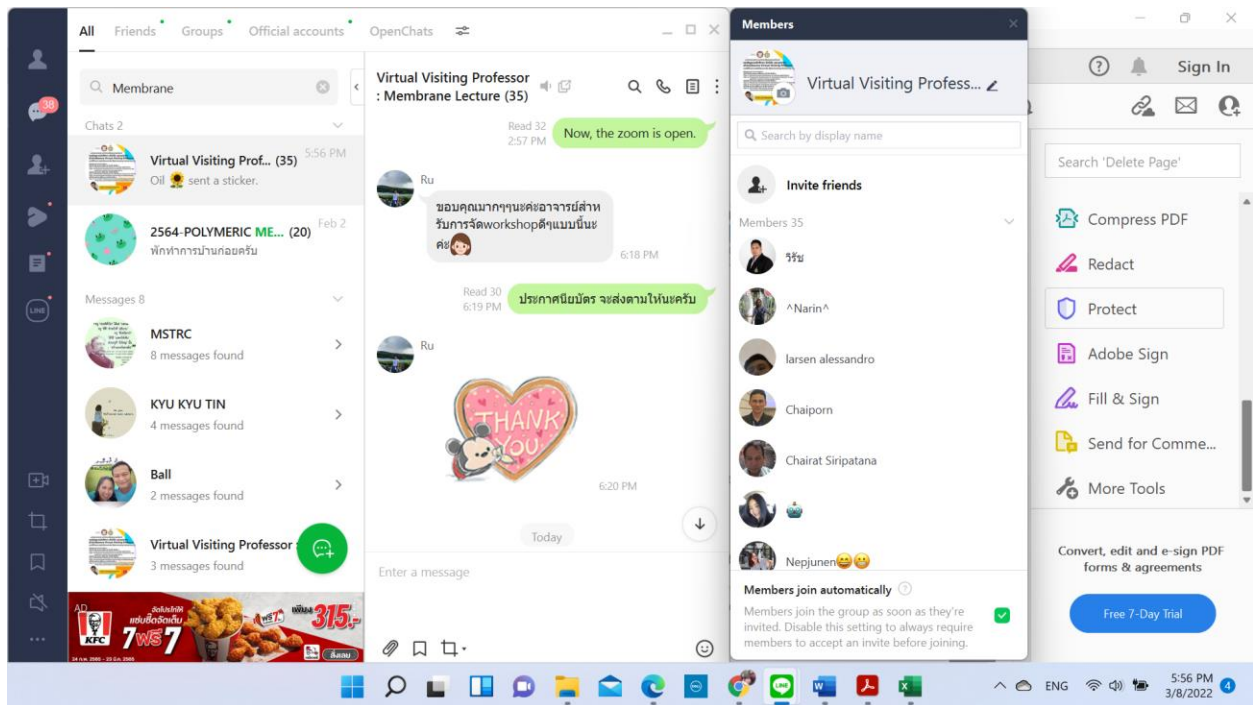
All Friends Groups Official accounts OpenChats

Membrane

Chats 2

Virtual Visiting Prof... (35) 5:56 PM
Oil sent a sticker.

2564-POLYMERIC ME... (20) Feb 2
พักทำการบ้านก่อนครับ

Messages 8

MSTRC
8 messages found

KYU KYU TIN
4 messages found

Ball
2 messages found

Virtual Visiting Professor
3 messages found

AD
KFC 7 ฟรี 7 315.-

Virtual Visiting Professor : Membrane Lecture (35)

Read 32
2:57 PM
Now, the zoom is open.

Ru
ขอบคุณมากๆนะคะอาจารย์สำหรับการจัดworkshopดีๆแบบนี้นะคะ
6:18 PM

Read 30
6:19 PM
ประกาศนียบัตร จะส่งตามให้นะครับ

Ru
THANK YOU
6:20 PM

Today

Enter a message

Members

Virtual Visiting Profess...

Search by display name

Invite friends

Members 35

วีรัช
^Narin^
larsen alessandro
Chaiporn
Chairat Siripatana
Nepjunen

Members join automatically
Members join the group as soon as they're invited. Disable this setting to always require members to accept an invite before joining.

Sign In

Search 'Delete Page'

Compress PDF
Redact
Protect
Adobe Sign
Fill & Sign
Send for Comme...
More Tools

Convert, edit and e-sign PDF forms & agreements

Free 7-Day Trial

ENG 5:56 PM 3/8/2022 4